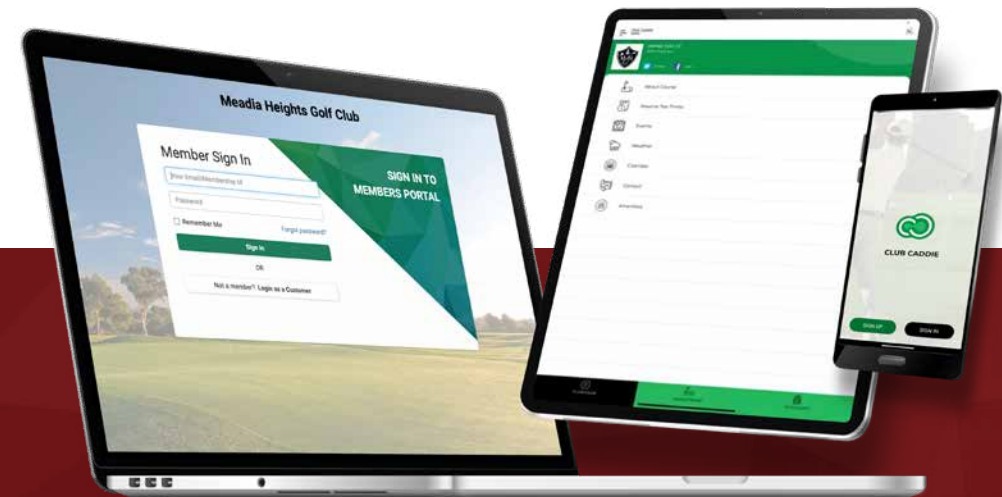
Meadia Heights Golf Club

Member Sign In

Your Email/Membership Id

Password

Remember Me

Forgot password?

Sign In

OR

Not a member? Login as a Customer

SIGN IN TO MEMBERS PORTAL

About Course

Reserve Tee Times

Events

Weather

Calendar

Contact

Amenities

CLUB CADDIE

SIGN UP

SIGN IN